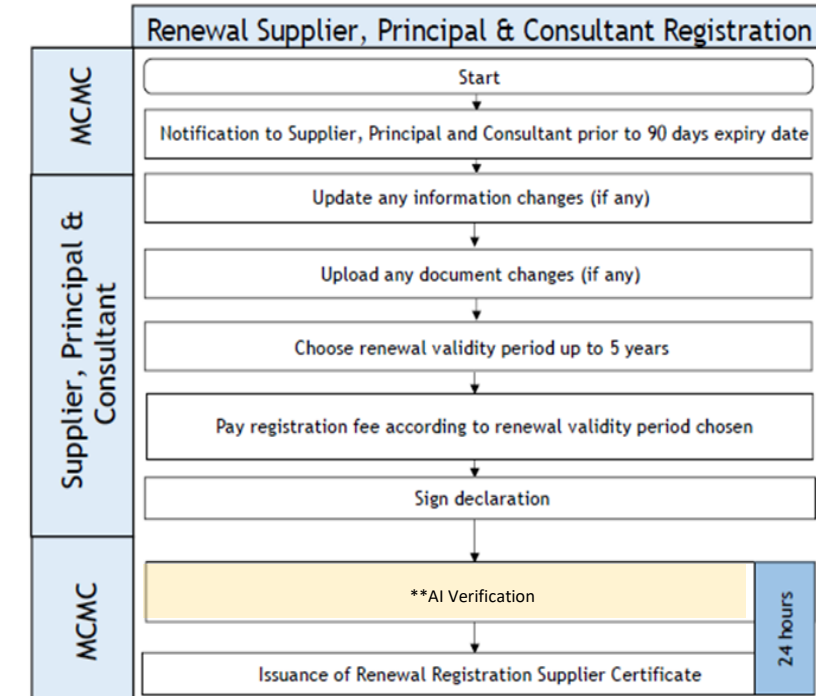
Renewal Supplier, Principal & Consultant Registration

MCMC

Start

Notification to Supplier, Principal and Consultant prior to 90 days expiry date

Supplier, Principal & Consultant

Update any information changes (if any)

Upload any document changes (if any)

Choose renewal validity period up to 5 years

Pay registration fee according to renewal validity period chosen

Sign declaration

MCMC

**AI Verification

24 hours

Issuance of Renewal Registration Supplier Certificate